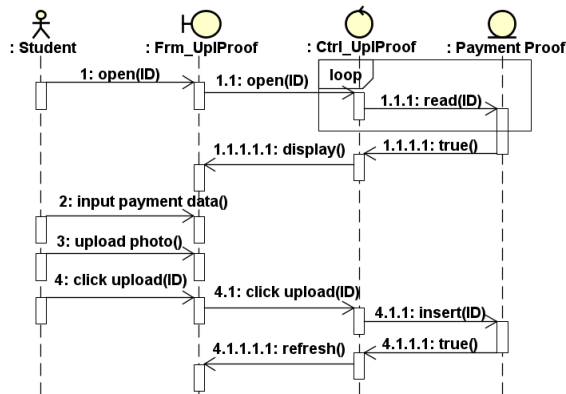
: Student
: Frm_UplProof
: Ctrl_UplProof
: Payment Proof

1: open(ID)
1.1: open(ID)
loop
1.1.1: read(ID)
1.1.1.1: true()
1.1.1.1.1: display()
2: input payment data()
3: upload photo()
4: click upload(ID)
4.1: click upload(ID)
4.1.1: insert(ID)
4.1.1.1: true()
4.1.1.1.1: refresh()